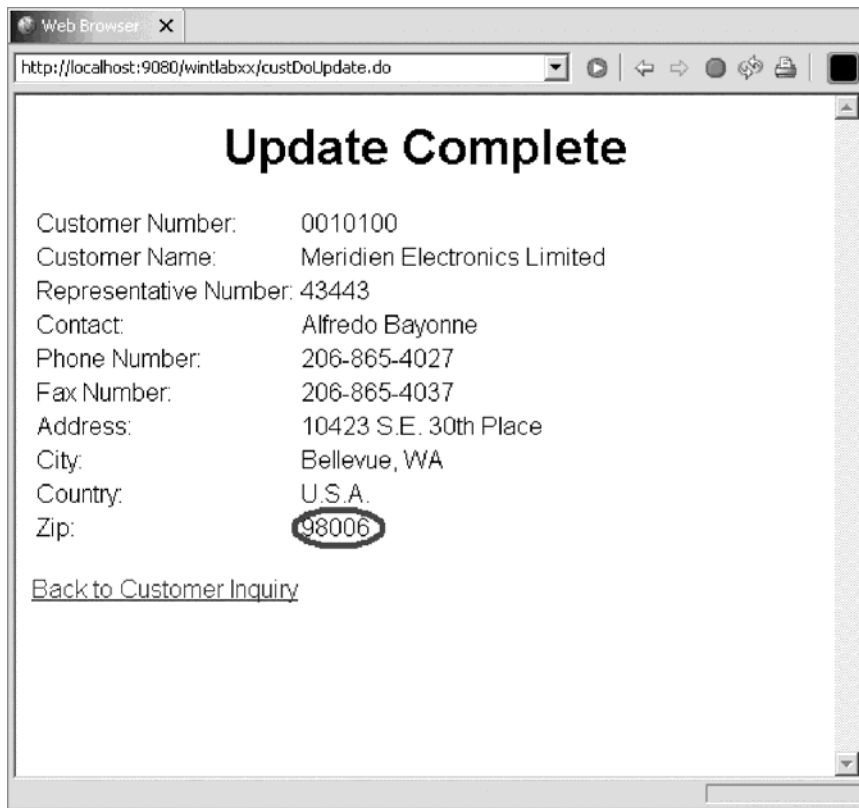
Web Browser ✕

http://localhost:9080/wintlabxx/custDoUpdate.do

# Update Complete

| | |
|---|---|
| Customer Number: | 0010100 |
| Customer Name: | Meridien Electronics Limited |
| Representative Number: | 43443 |
| Contact: | Alfredo Bayonne |
| Phone Number: | 206-865-4027 |
| Fax Number: | 206-865-4037 |
| Address: | 10423 S.E. 30th Place |
| City: | Bellevue, WA |
| Country: | U.S.A. |
| Zip: | 98006 |

Back to Customer Inquiry